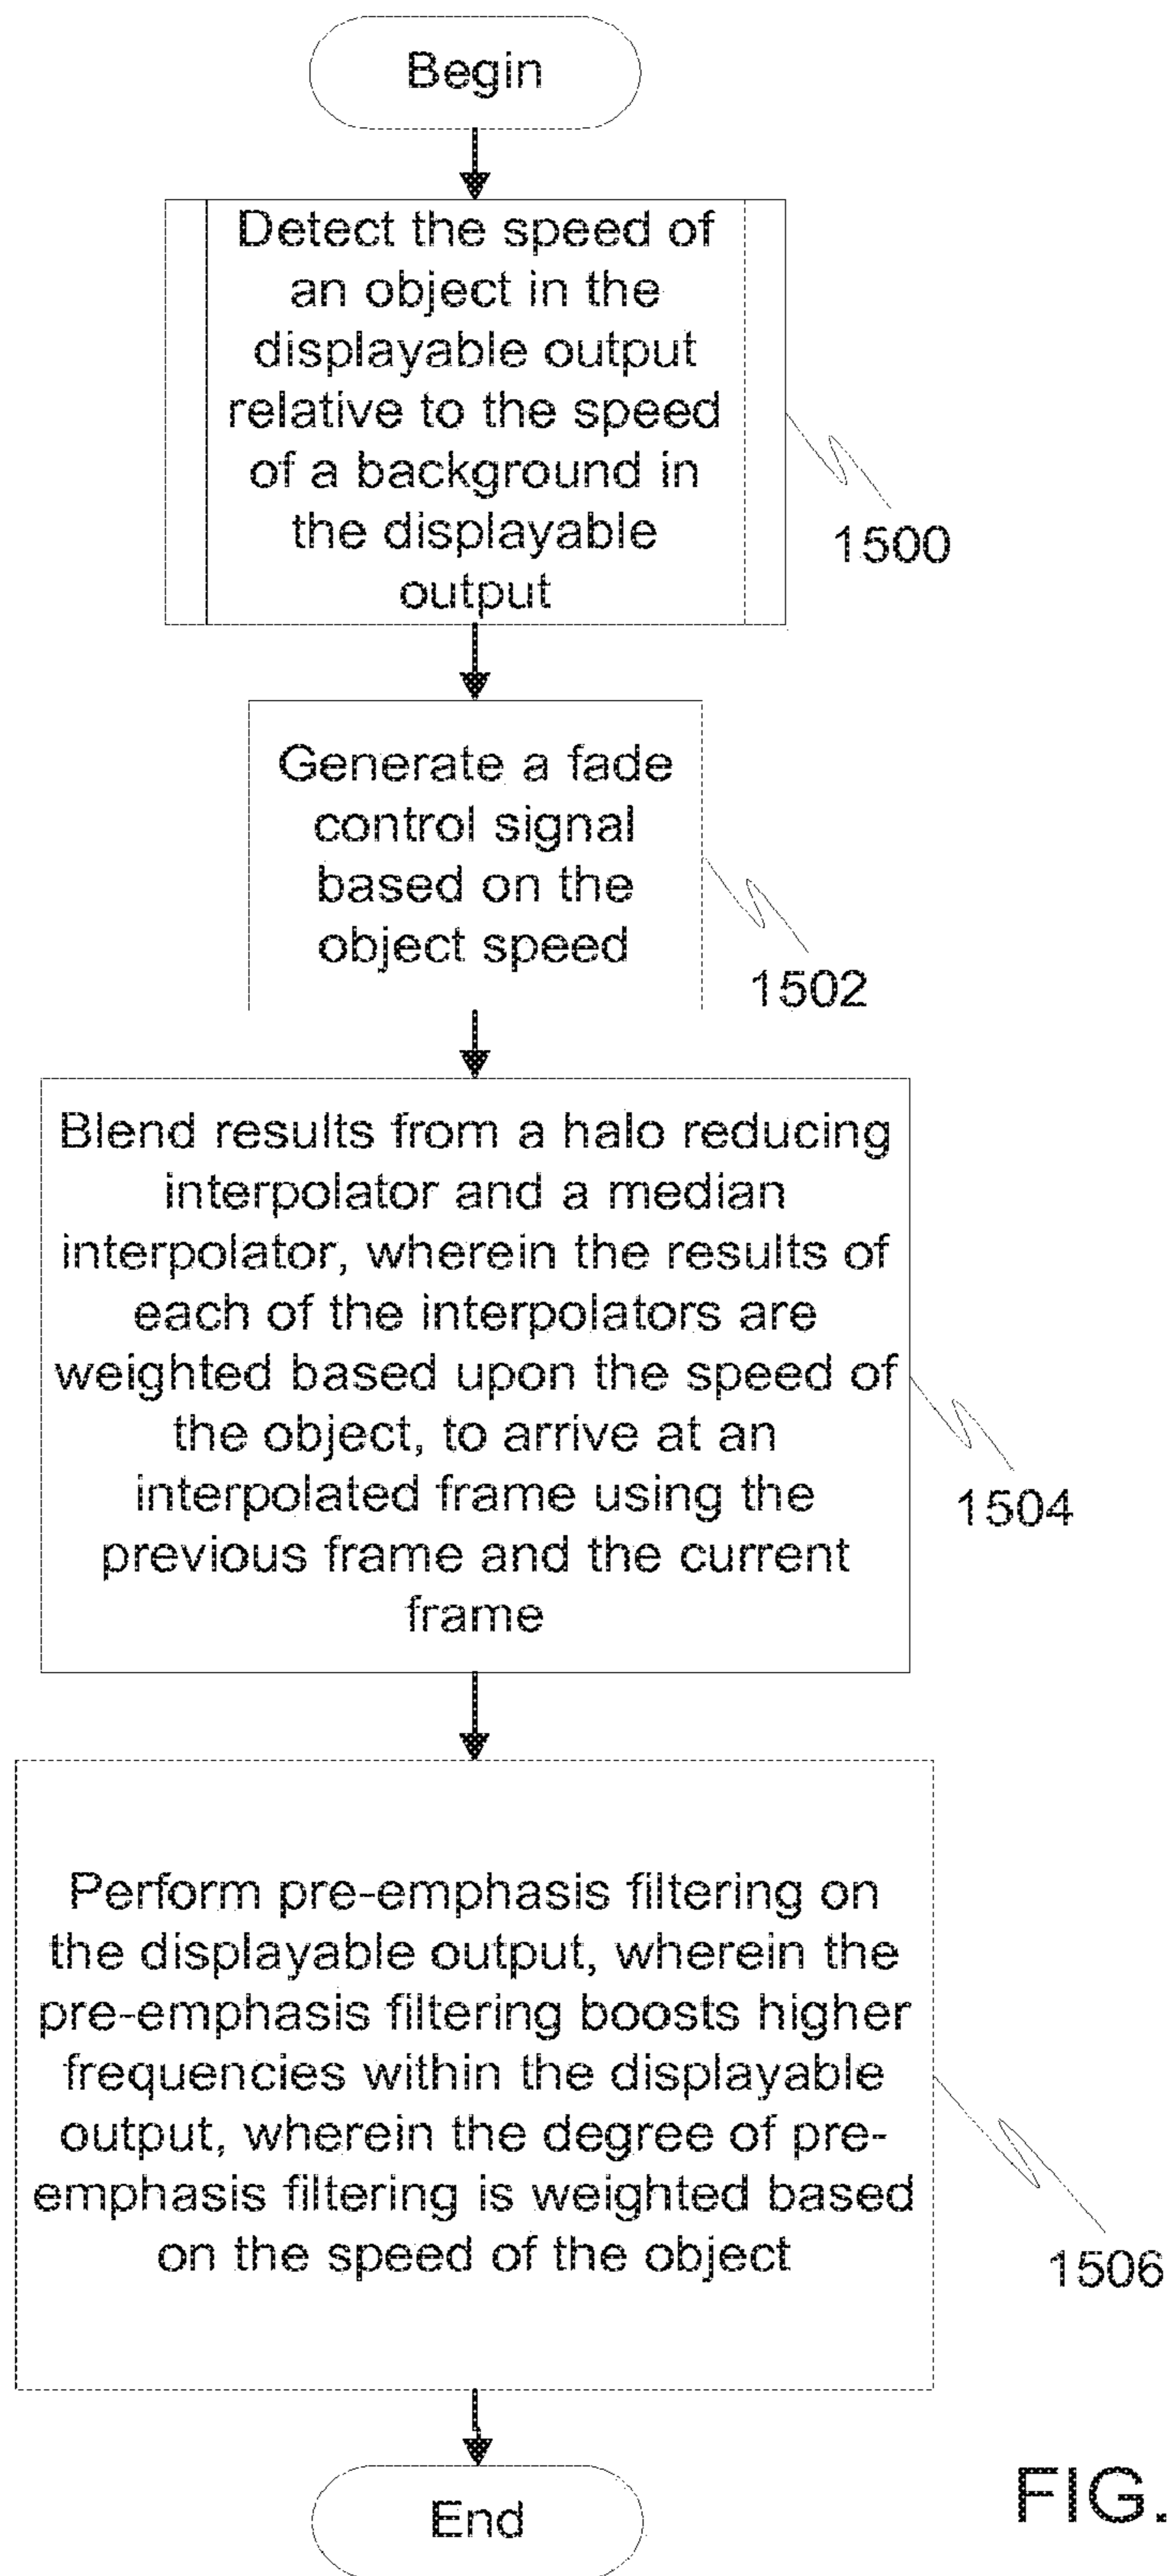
Begin

Detect the speed of an object in the displayable output relative to the speed of a background in the displayable output

1500

Generate a fade control signal based on the object speed

1502

Blend results from a halo reducing interpolator and a median interpolator, wherein the results of each of the interpolators are weighted based upon the speed of the object, to arrive at an interpolated frame using the previous frame and the current frame

1504

Perform pre-emphasis filtering on the displayable output, wherein the pre-emphasis filtering boosts higher frequencies within the displayable output, wherein the degree of pre-emphasis filtering is weighted based on the speed of the object

1506

End

FIG.